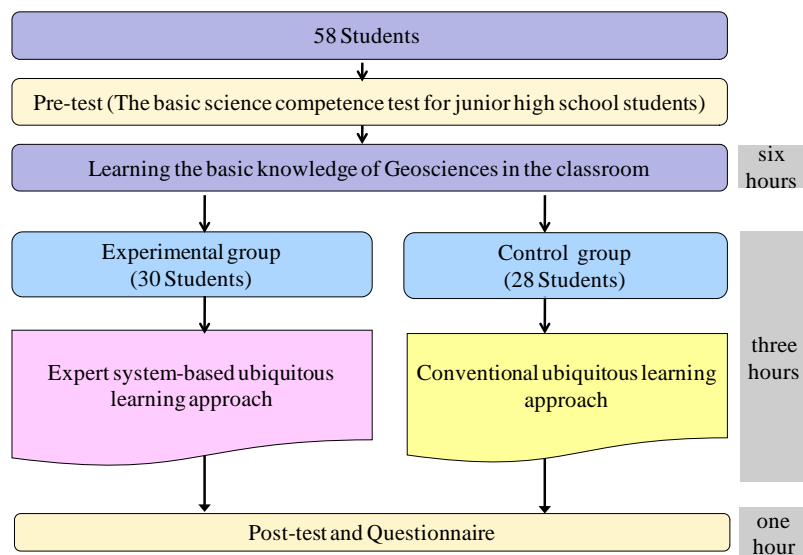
58 Students

Pre-test (The basic science competence test for junior high school students)

Learning the basic knowledge of Geosciences in the classroom

six hours

Experimental group (30 Students)

Control group (28 Students)

Expert system-based ubiquitous learning approach

Conventional ubiquitous learning approach

three hours

Post-test and Questionnaire

one hour